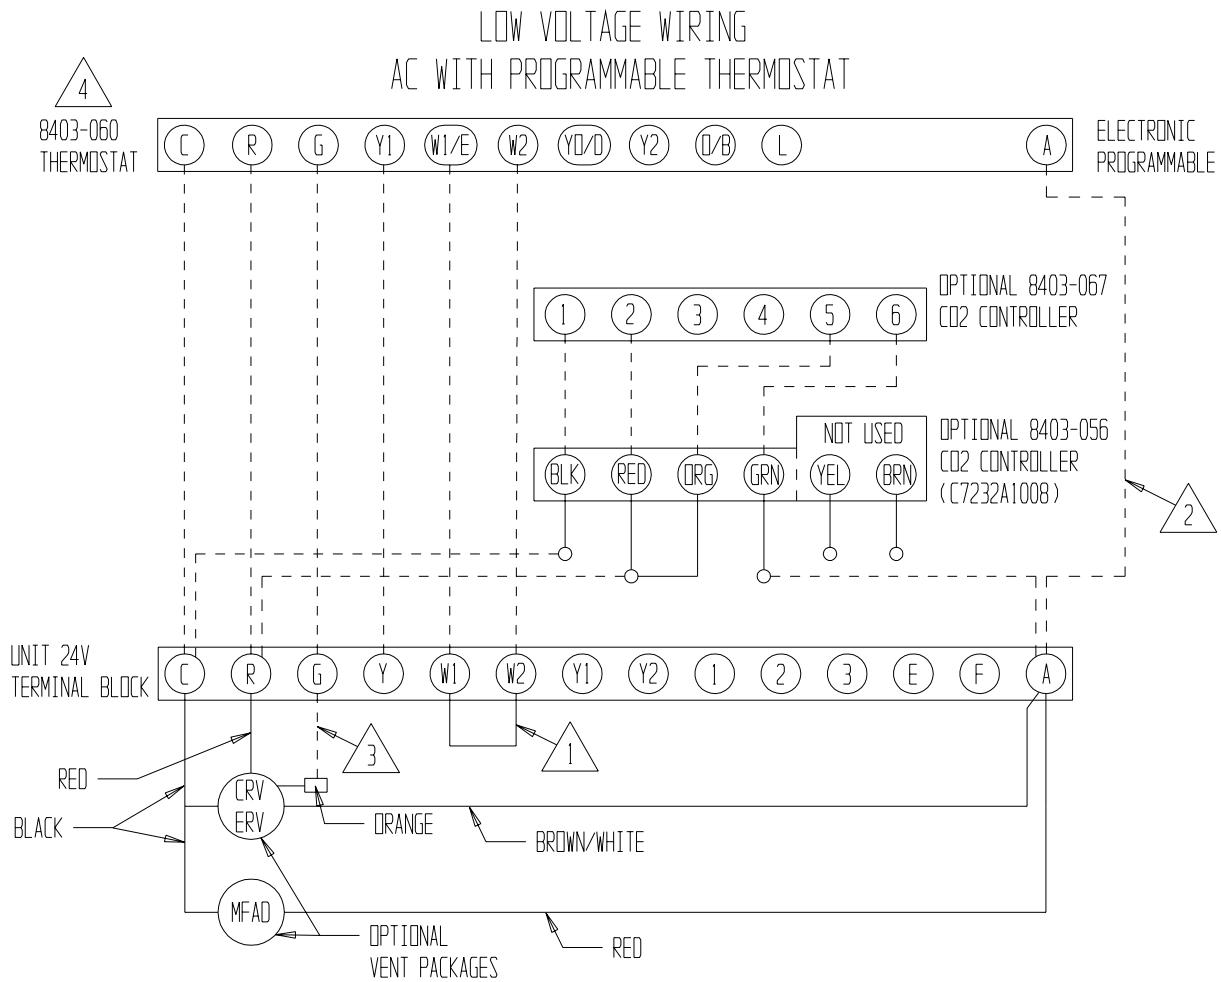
LOW VOLTAGE WIRING
AC WITH PROGRAMMABLE THERMOSTAT

4

8403-060 THERMOSTAT

C R G Y1 W1/E W2 YO/D Y2 O/B L A

ELECTRONIC PROGRAMMABLE

OPTIONAL 8403-067 CO2 CONTROLLER

1 2 3 4 5 6

NOT USED

OPTIONAL 8403-056 CO2 CONTROLLER (C7232A1008)

BLK RED ORG GRN YEL BRN

2

UNIT 24V TERMINAL BLOCK

C R G Y W1 W2 Y1 Y2 1 2 3 E F A

3

1

RED

CRV ERV

ORANGE

BROWN/WHITE

BLACK

MFAD

OPTIONAL VENT PACKAGES

RED